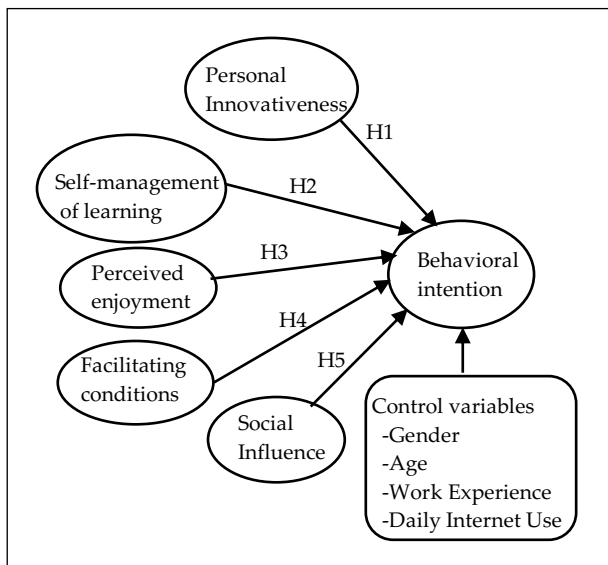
Personal Innovativeness

H1

Self-management of learning

H2

H3

Perceived enjoyment

Behavioral intention

H4

Facilitating conditions

H5

Social Influence

Control variables
-Gender
-Age
-Work Experience
-Daily Internet Use